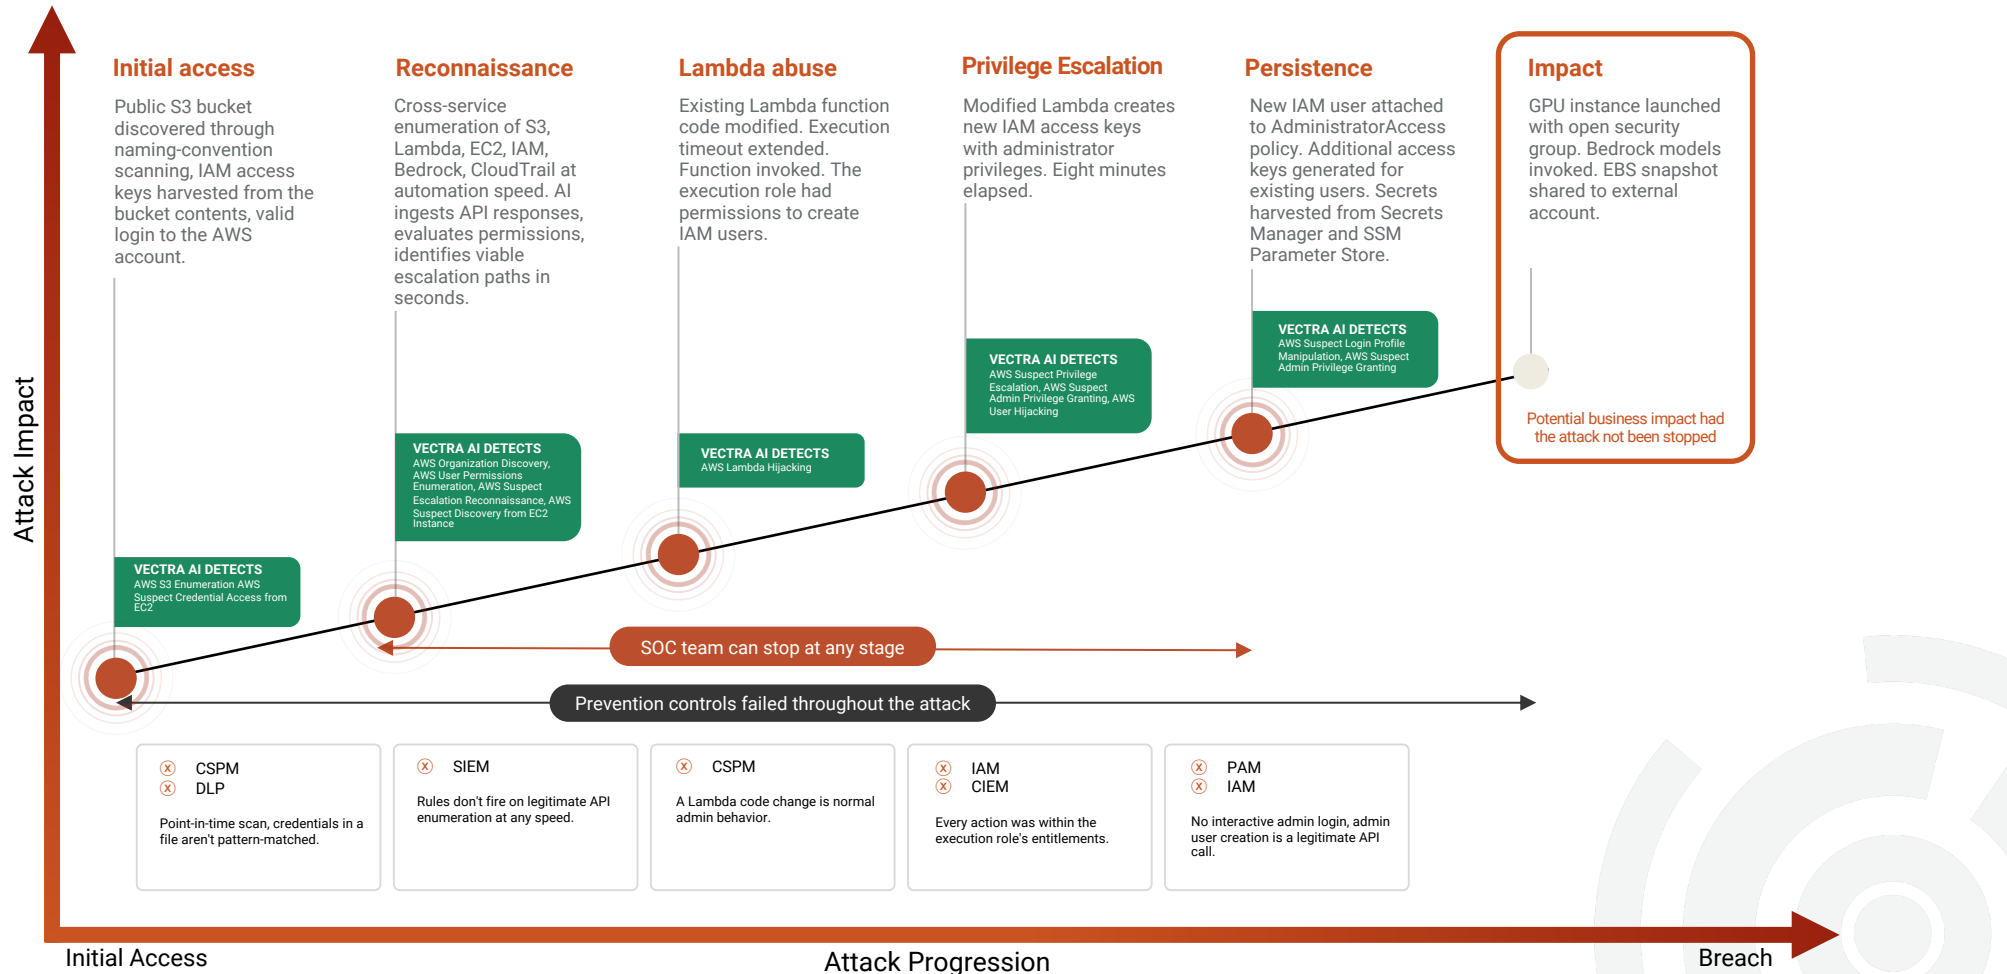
Attack Impact

Initial access

Public S3 bucket discovered through naming-convention scanning, IAM access keys harvested from the bucket contents, valid login to the AWS account.

Reconnaissance

Cross-service enumeration of S3, Lambda, EC2, IAM, Bedrock, CloudTrail at automation speed. AI ingests API responses, evaluates permissions, identifies viable escalation paths in seconds.

Lambda abuse

Existing Lambda function code modified. Execution timeout extended. Function invoked. The execution role had permissions to create IAM users.

Privilege Escalation

Modified Lambda creates new IAM access keys with administrator privileges. Eight minutes elapsed.

Persistence

New IAM user attached to AdministratorAccess policy. Additional access keys generated for existing users. Secrets harvested from Secrets Manager and SSM Parameter Store.

Impact

GPU instance launched with open security group. Bedrock models invoked. EBS snapshot shared to external account.

Potential business impact had the attack not been stopped

VECTRA AI DETECTS
AWS S3 Enumeration AWS Suspect Credential Access from EC2

VECTRA AI DETECTS
AWS Organization Discovery, AWS User Permissions Enumeration, AWS Suspect Escalation Reconnaissance, AWS Suspect Discovery from EC2 Instance

VECTRA AI DETECTS
AWS Lambda Hijacking

VECTRA AI DETECTS
AWS Suspect Privilege Escalation, AWS Suspect Admin Privilege Granting, AWS User Hijacking

VECTRA AI DETECTS
AWS Suspect Login Profile Manipulation, AWS Suspect Admin Privilege Granting

SOC team can stop at any stage

Prevention controls failed throughout the attack

CSPM
DLP
Point-in-time scan, credentials in a file aren't pattern-matched.

SIEM
Rules don't fire on legitimate API enumeration at any speed.

CSPM
A Lambda code change is normal admin behavior.

IAM
CIEM
Every action was within the execution role's entitlements.

PAM
IAM
No interactive admin login, admin user creation is a legitimate API call.

Initial Access

Attack Progression

Breach